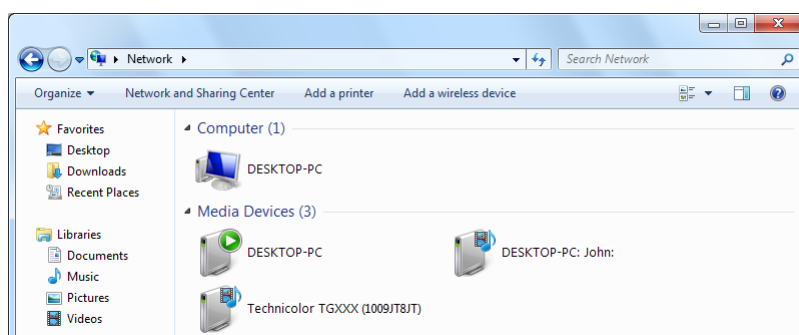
Network ▸

Search Network

Organize ▾

Network and Sharing Center

Add a printer

Add a wireless device

Favorites

Desktop

Downloads

Recent Places

Libraries

Documents

Music

Pictures

Videos

Computer (1)

DESKTOP-PC

Media Devices (3)

DESKTOP-PC

DESKTOP-PC: John:

Technicolor TGXXX (1009JT8JT)